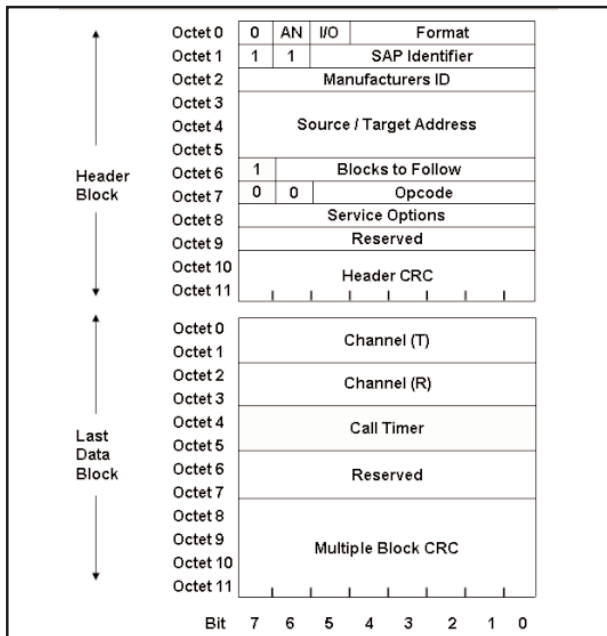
Header Block

Octet 0 | 0 | AN | I/O | Format
Octet 1 | 1 | 1 | SAP Identifier
Octet 2 | Manufacturers ID
Octet 3
Octet 4 | Source / Target Address
Octet 5
Octet 6 | 1 | Blocks to Follow
Octet 7 | 0 | 0 | Opcode
Octet 8 | Service Options
Octet 9 | Reserved
Octet 10
Octet 11 | Header CRC

Last Data Block

Octet 0
Octet 1 | Channel (T)
Octet 2
Octet 3 | Channel (R)
Octet 4
Octet 5 | Call Timer
Octet 6
Octet 7 | Reserved
Octet 8
Octet 9
Octet 10
Octet 11 | Multiple Block CRC

Bit 7 6 5 4 3 2 1 0